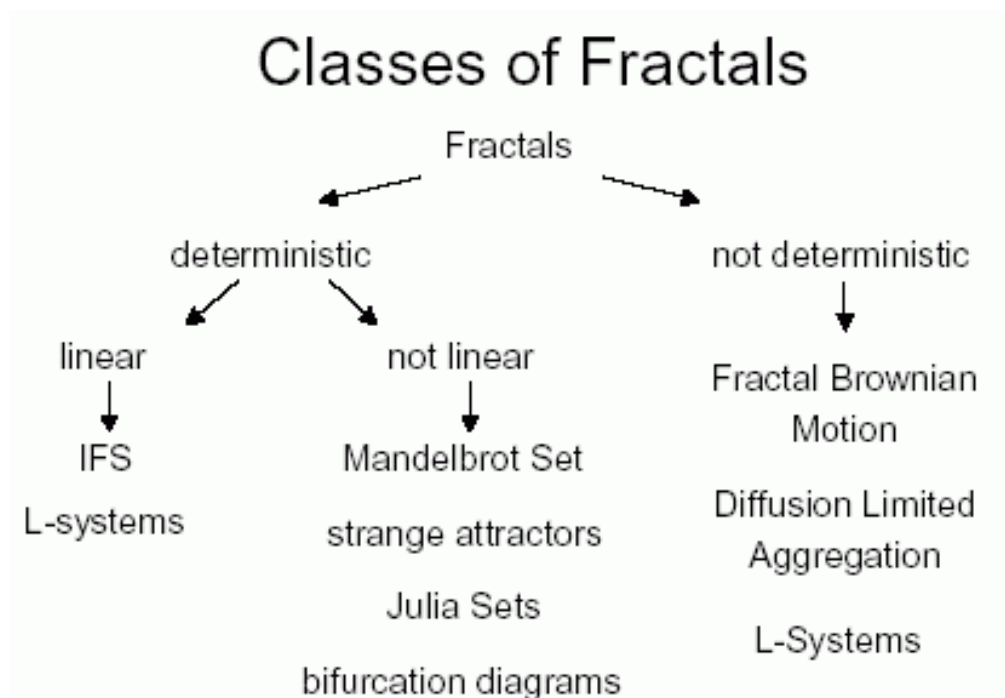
Classes of Fractals

Fractals

deterministic

linear

IFS

L-systems

not linear

Mandelbrot Set

strange attractors

Julia Sets

bifurcation diagrams

not deterministic

Fractal Brownian Motion

Diffusion Limited Aggregation

L-Systems